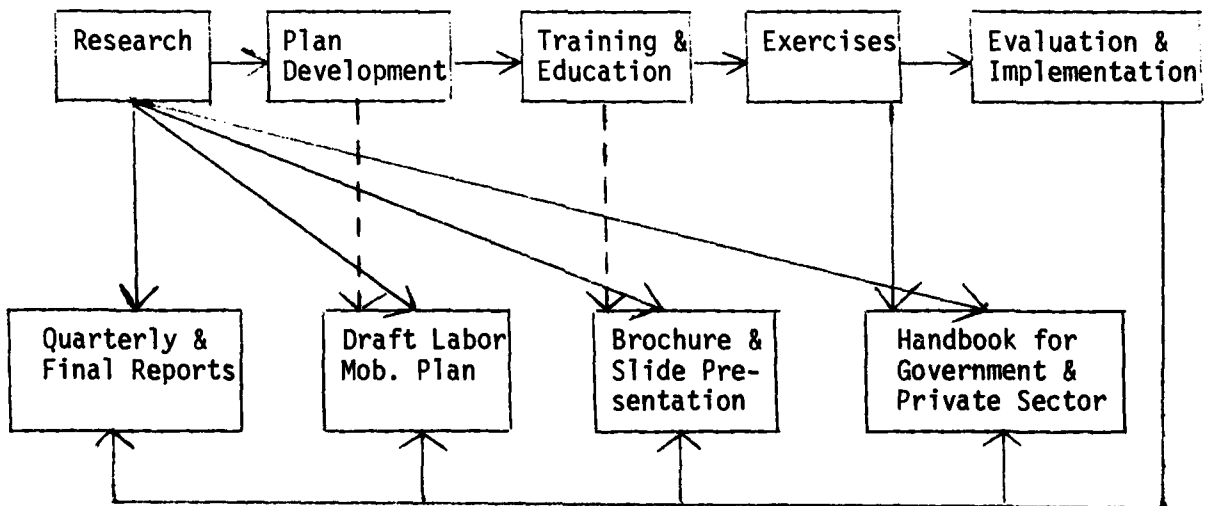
Research

Plan Development

Training & Education

Exercises

Evaluation & Implementation

Quarterly & Final Reports

Draft Labor Mob. Plan

Brochure & Slide Presentation

Handbook for Government & Private Sector